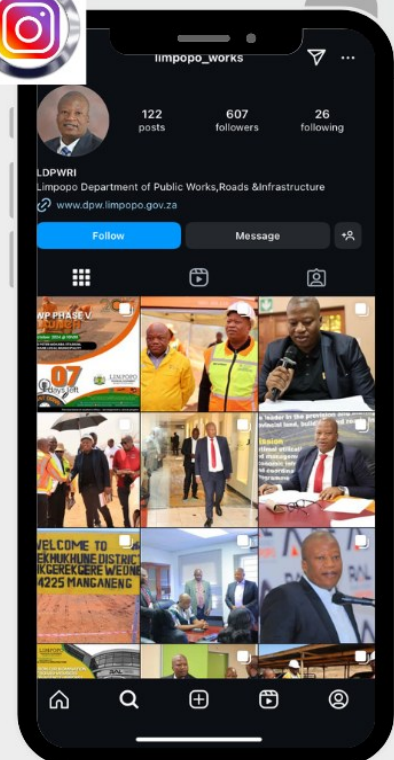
limpopo_works

122
posts

607
followers

26
following

LDPWRI
Limpopo Department of Public Works,Roads &Infrastructure
www.dpw.limpopo.gov.za

Follow

Message

WP PHASE V
LAUNCH
07
Days Left
LIMPOPO

WELCOME TO
EKHUKHUNE DISTRICT
KGEREKGERE WEINE
4225 MANGANENG